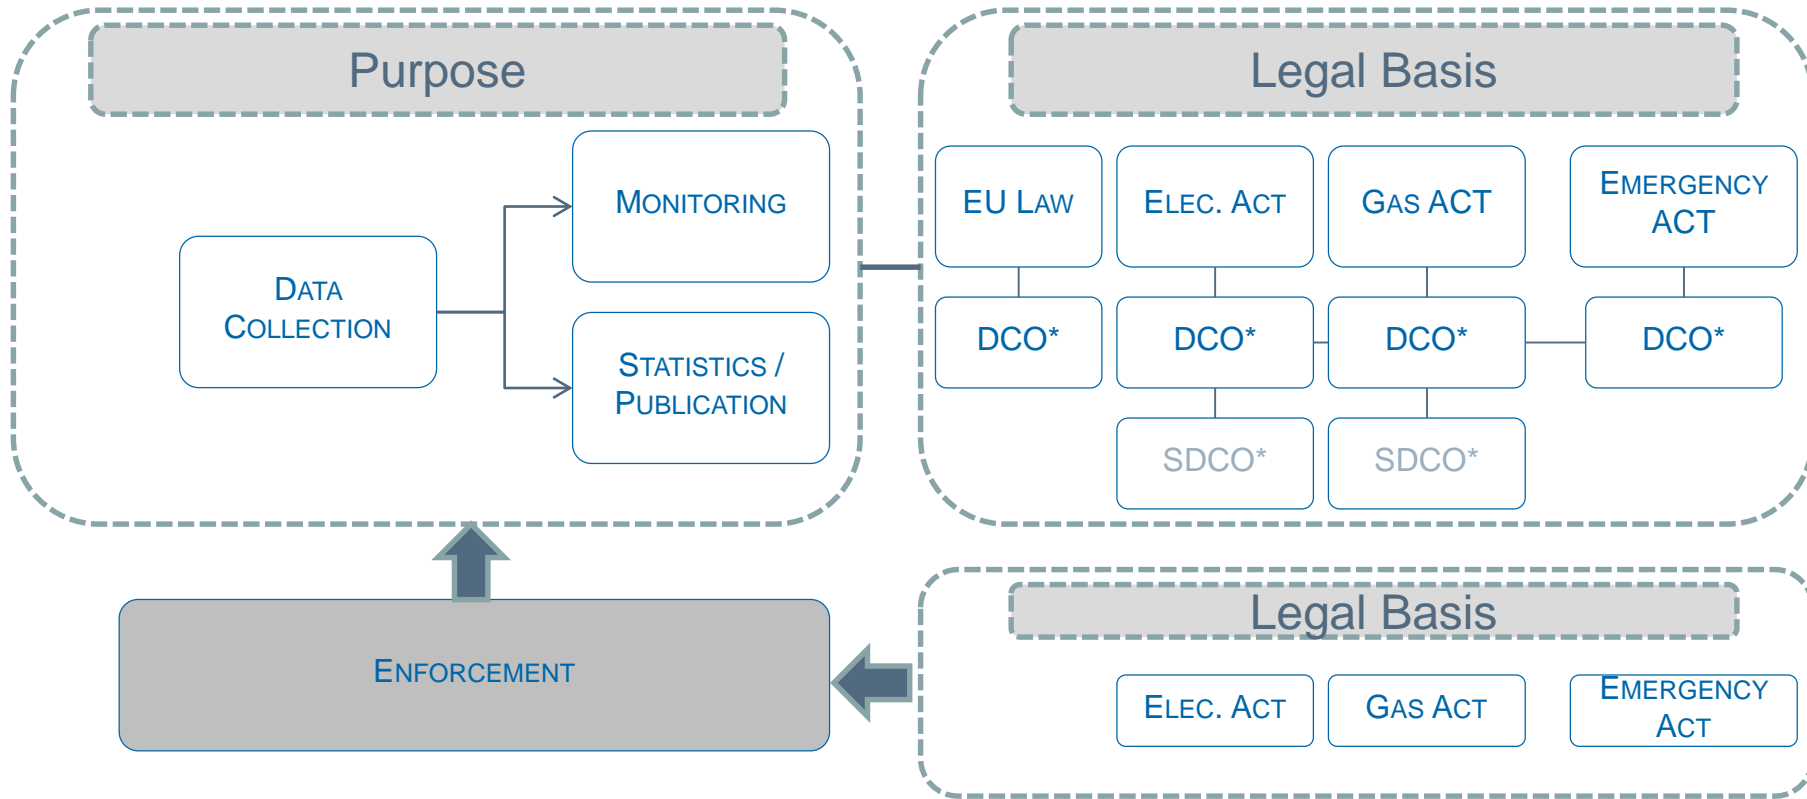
Purpose

Data Collection

Monitoring

Statistics / Publication

Legal Basis

EU Law

Elec. Act

Gas ACT

Emergency ACT

DCO*

DCO*

DCO*

DCO*

SDCO*

SDCO*

Enforcement

Legal Basis

Elec. Act

Gas Act

Emergency Act